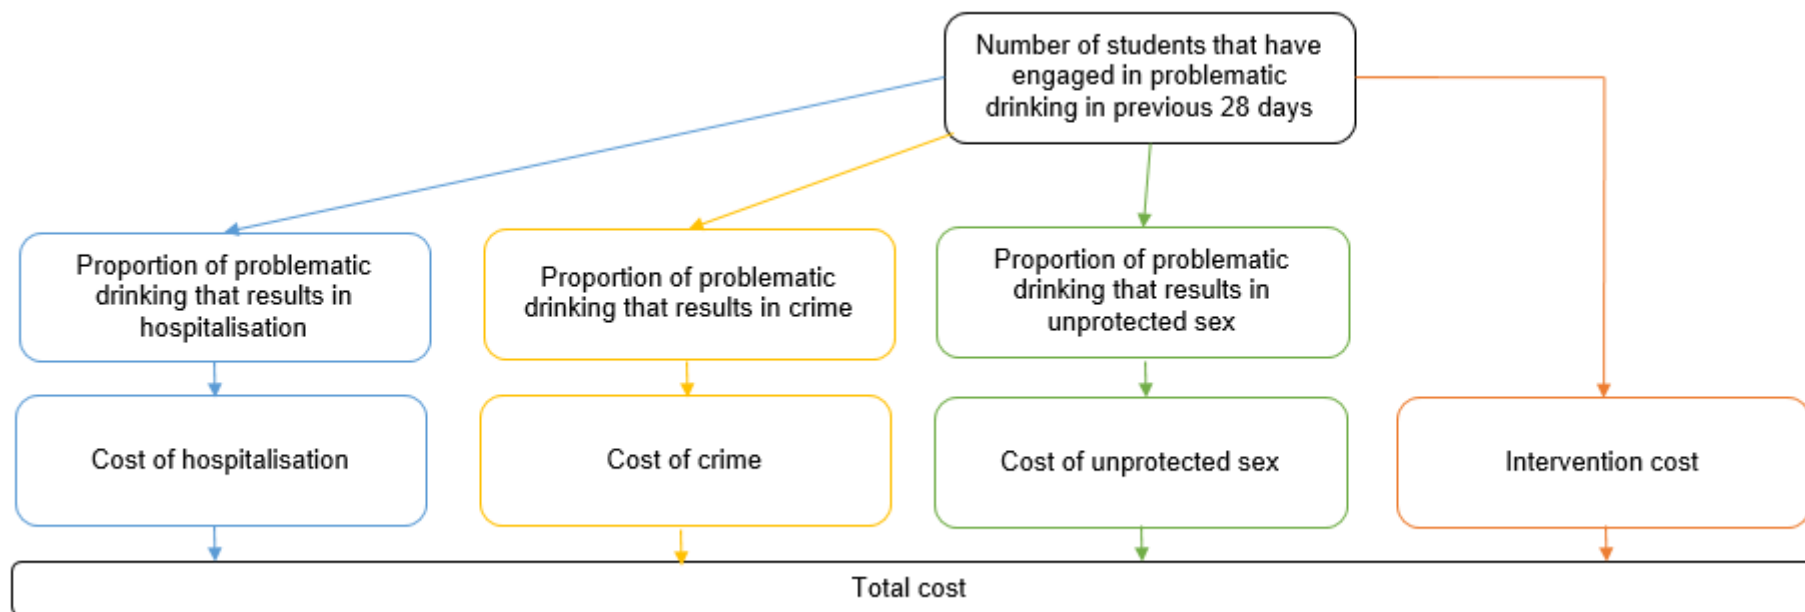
Number of students that have engaged in problematic drinking in previous 28 days

Proportion of problematic drinking that results in hospitalisation

Proportion of problematic drinking that results in crime

Proportion of problematic drinking that results in unprotected sex

Cost of hospitalisation

Cost of crime

Cost of unprotected sex

Intervention cost

Total cost